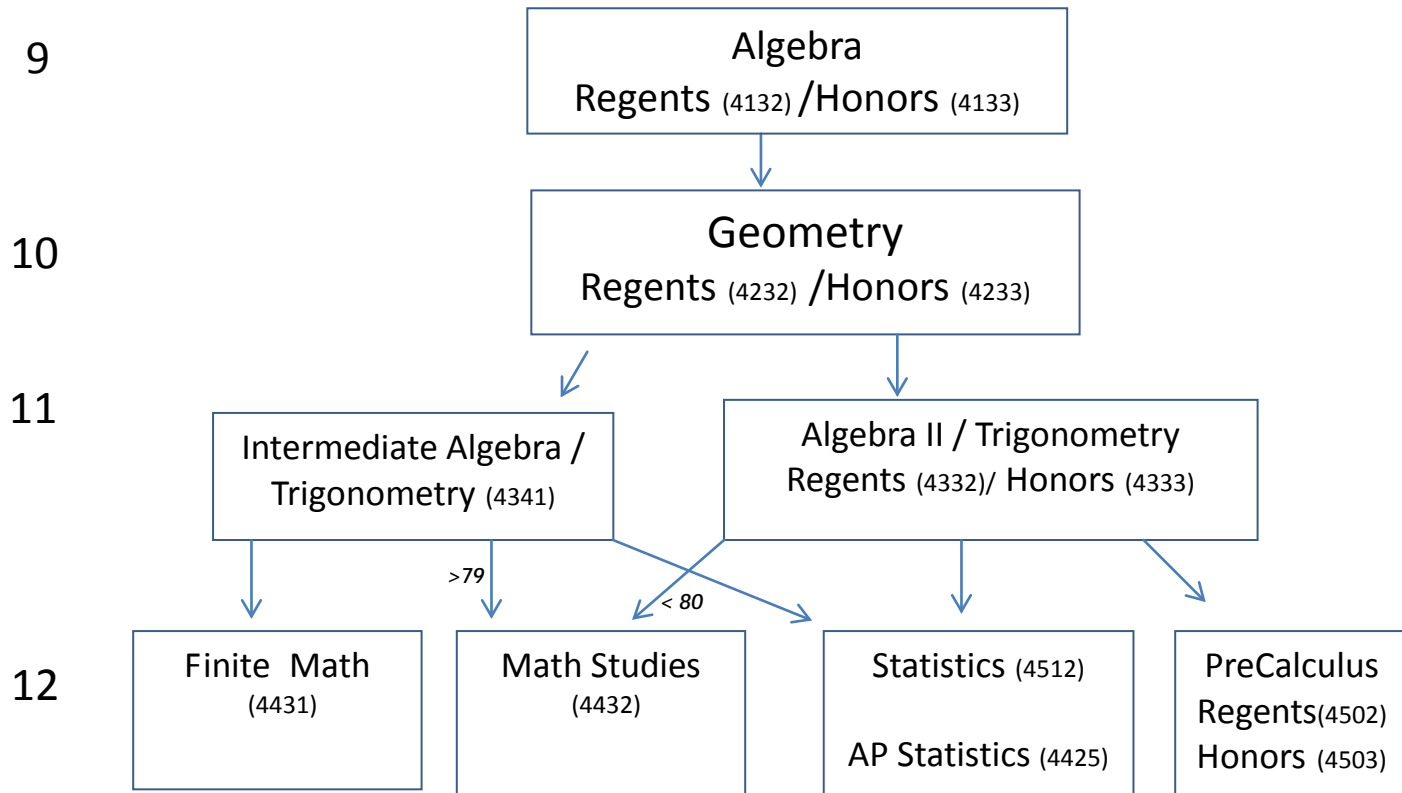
9

Algebra
Regents (4132) /Honors (4133)

10

Geometry
Regents (4232) /Honors (4233)

11

Intermediate Algebra / Trigonometry (4341)

Algebra II / Trigonometry
Regents (4332)/ Honors (4333)

>79

< 80

12

Finite Math
(4431)

Math Studies
(4432)

Statistics (4512)

AP Statistics (4425)

PreCalculus
Regents(4502)
Honors (4503)